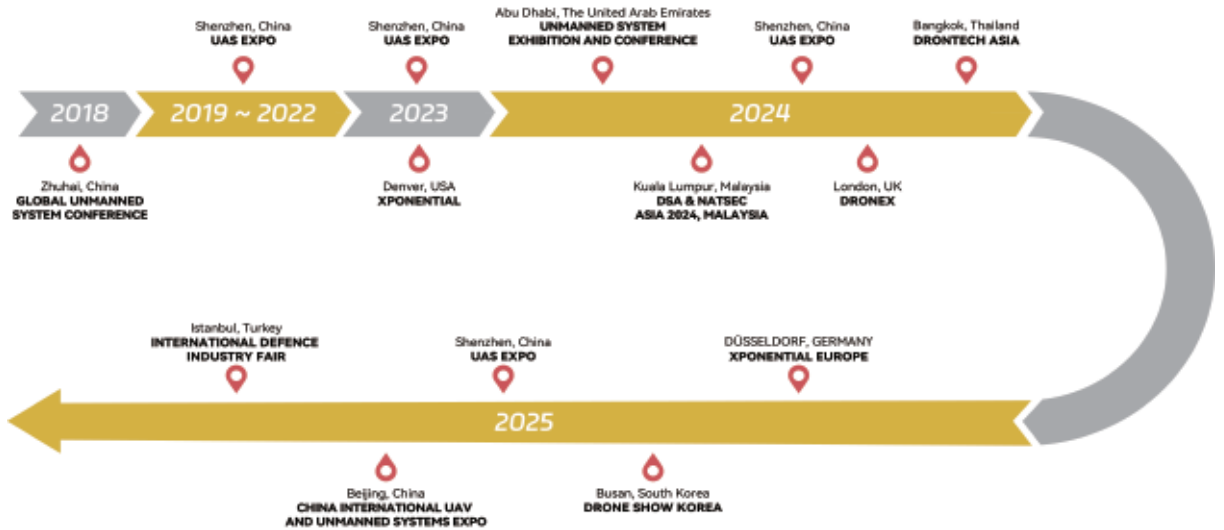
Shenzhen, China
UAS EXPO

Shenzhen, China
UAS EXPO

Abu Dhabi, The United Arab Emirates
UNMANNED SYSTEM EXHIBITION AND CONFERENCE

Shenzhen, China
UAS EXPO

Bangkok, Thailand
DRONTECH ASIA

2018

2019 ~ 2022

2023

2024

Zhuhai, China
GLOBAL UNMANNED SYSTEM CONFERENCE

Denver, USA
XPONENTIAL

Kuala Lumpur, Malaysia
DSA & NATSEC ASIA 2024, MALAYSIA

London, UK
DRONEX

Istanbul, Turkey
INTERNATIONAL DEFENCE INDUSTRY FAIR

Shenzhen, China
UAS EXPO

DÜSSELDORF, GERMANY
XPONENTIAL EUROPE

2025

Beijing, China
CHINA INTERNATIONAL UAV AND UNMANNED SYSTEMS EXPO

Busan, South Korea
DRONE SHOW KOREA